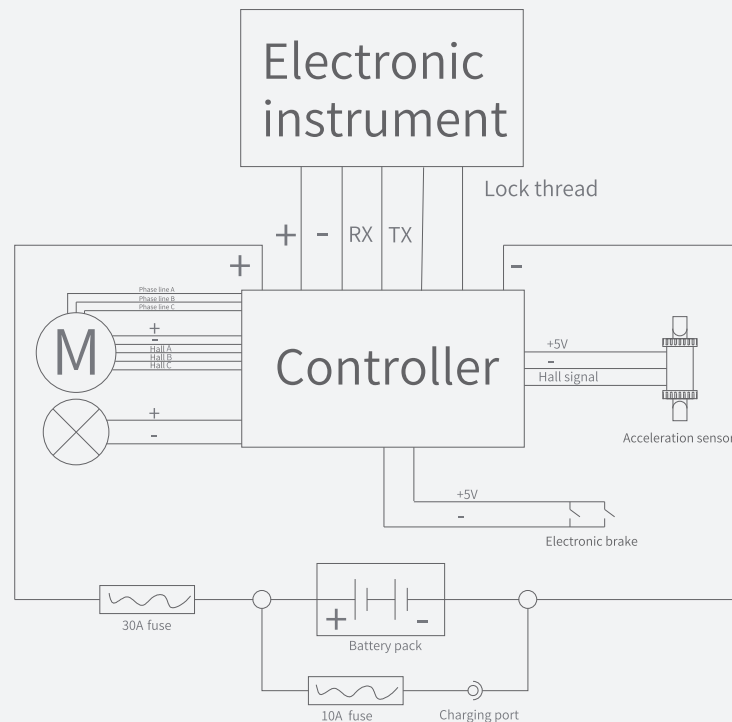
Electronic instrument

Lock thread

+ - RX TX

+

-

Phase line A
Phase line B
Phase line C

M

+
-
Hall A
Hall B
Hall C

Controller

+
-

+5V
-
Hall signal

Acceleration sensor

+5V
-

Electronic brake

30A fuse

+ -

Battery pack

10A fuse

Charging port